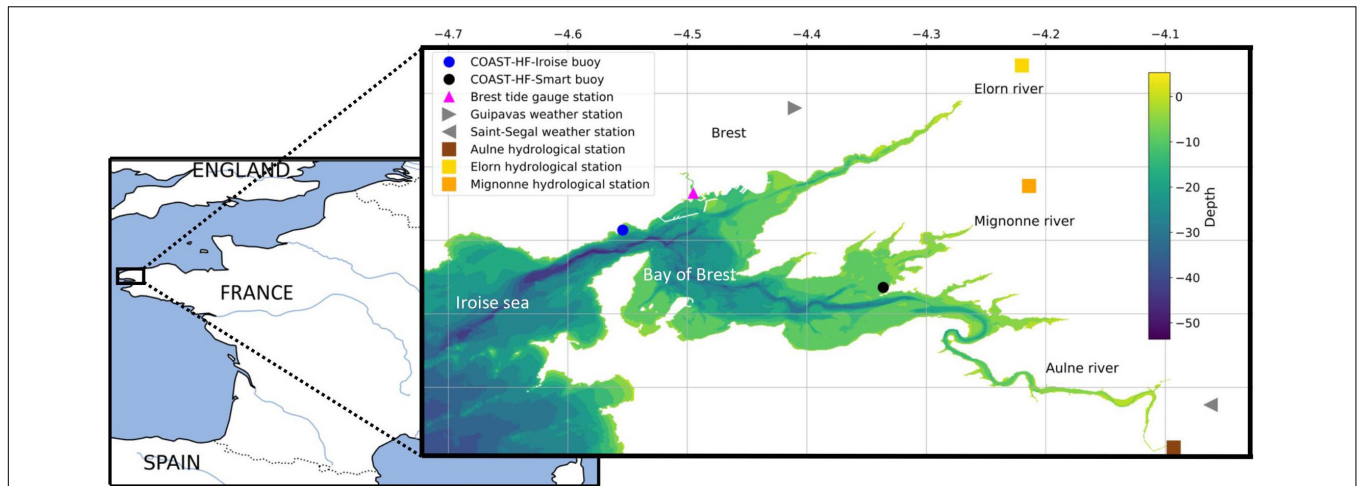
−4.7 −4.6 −4.5 −4.4 −4.3 −4.2 −4.1

COAST-HF-Iroise buoy
COAST-HF-Smart buoy
Brest tide gauge station
Guipavas weather station
Saint-Segal weather station
Aulne hydrological station
Elorn hydrological station
Mignonne hydrological station

ENGLAND
FRANCE
SPAIN

Brest
Elorn river
Mignonne river
Bay of Brest
Iroise sea
Aulne river

Depth
0
−10
−20
−30
−40
−50